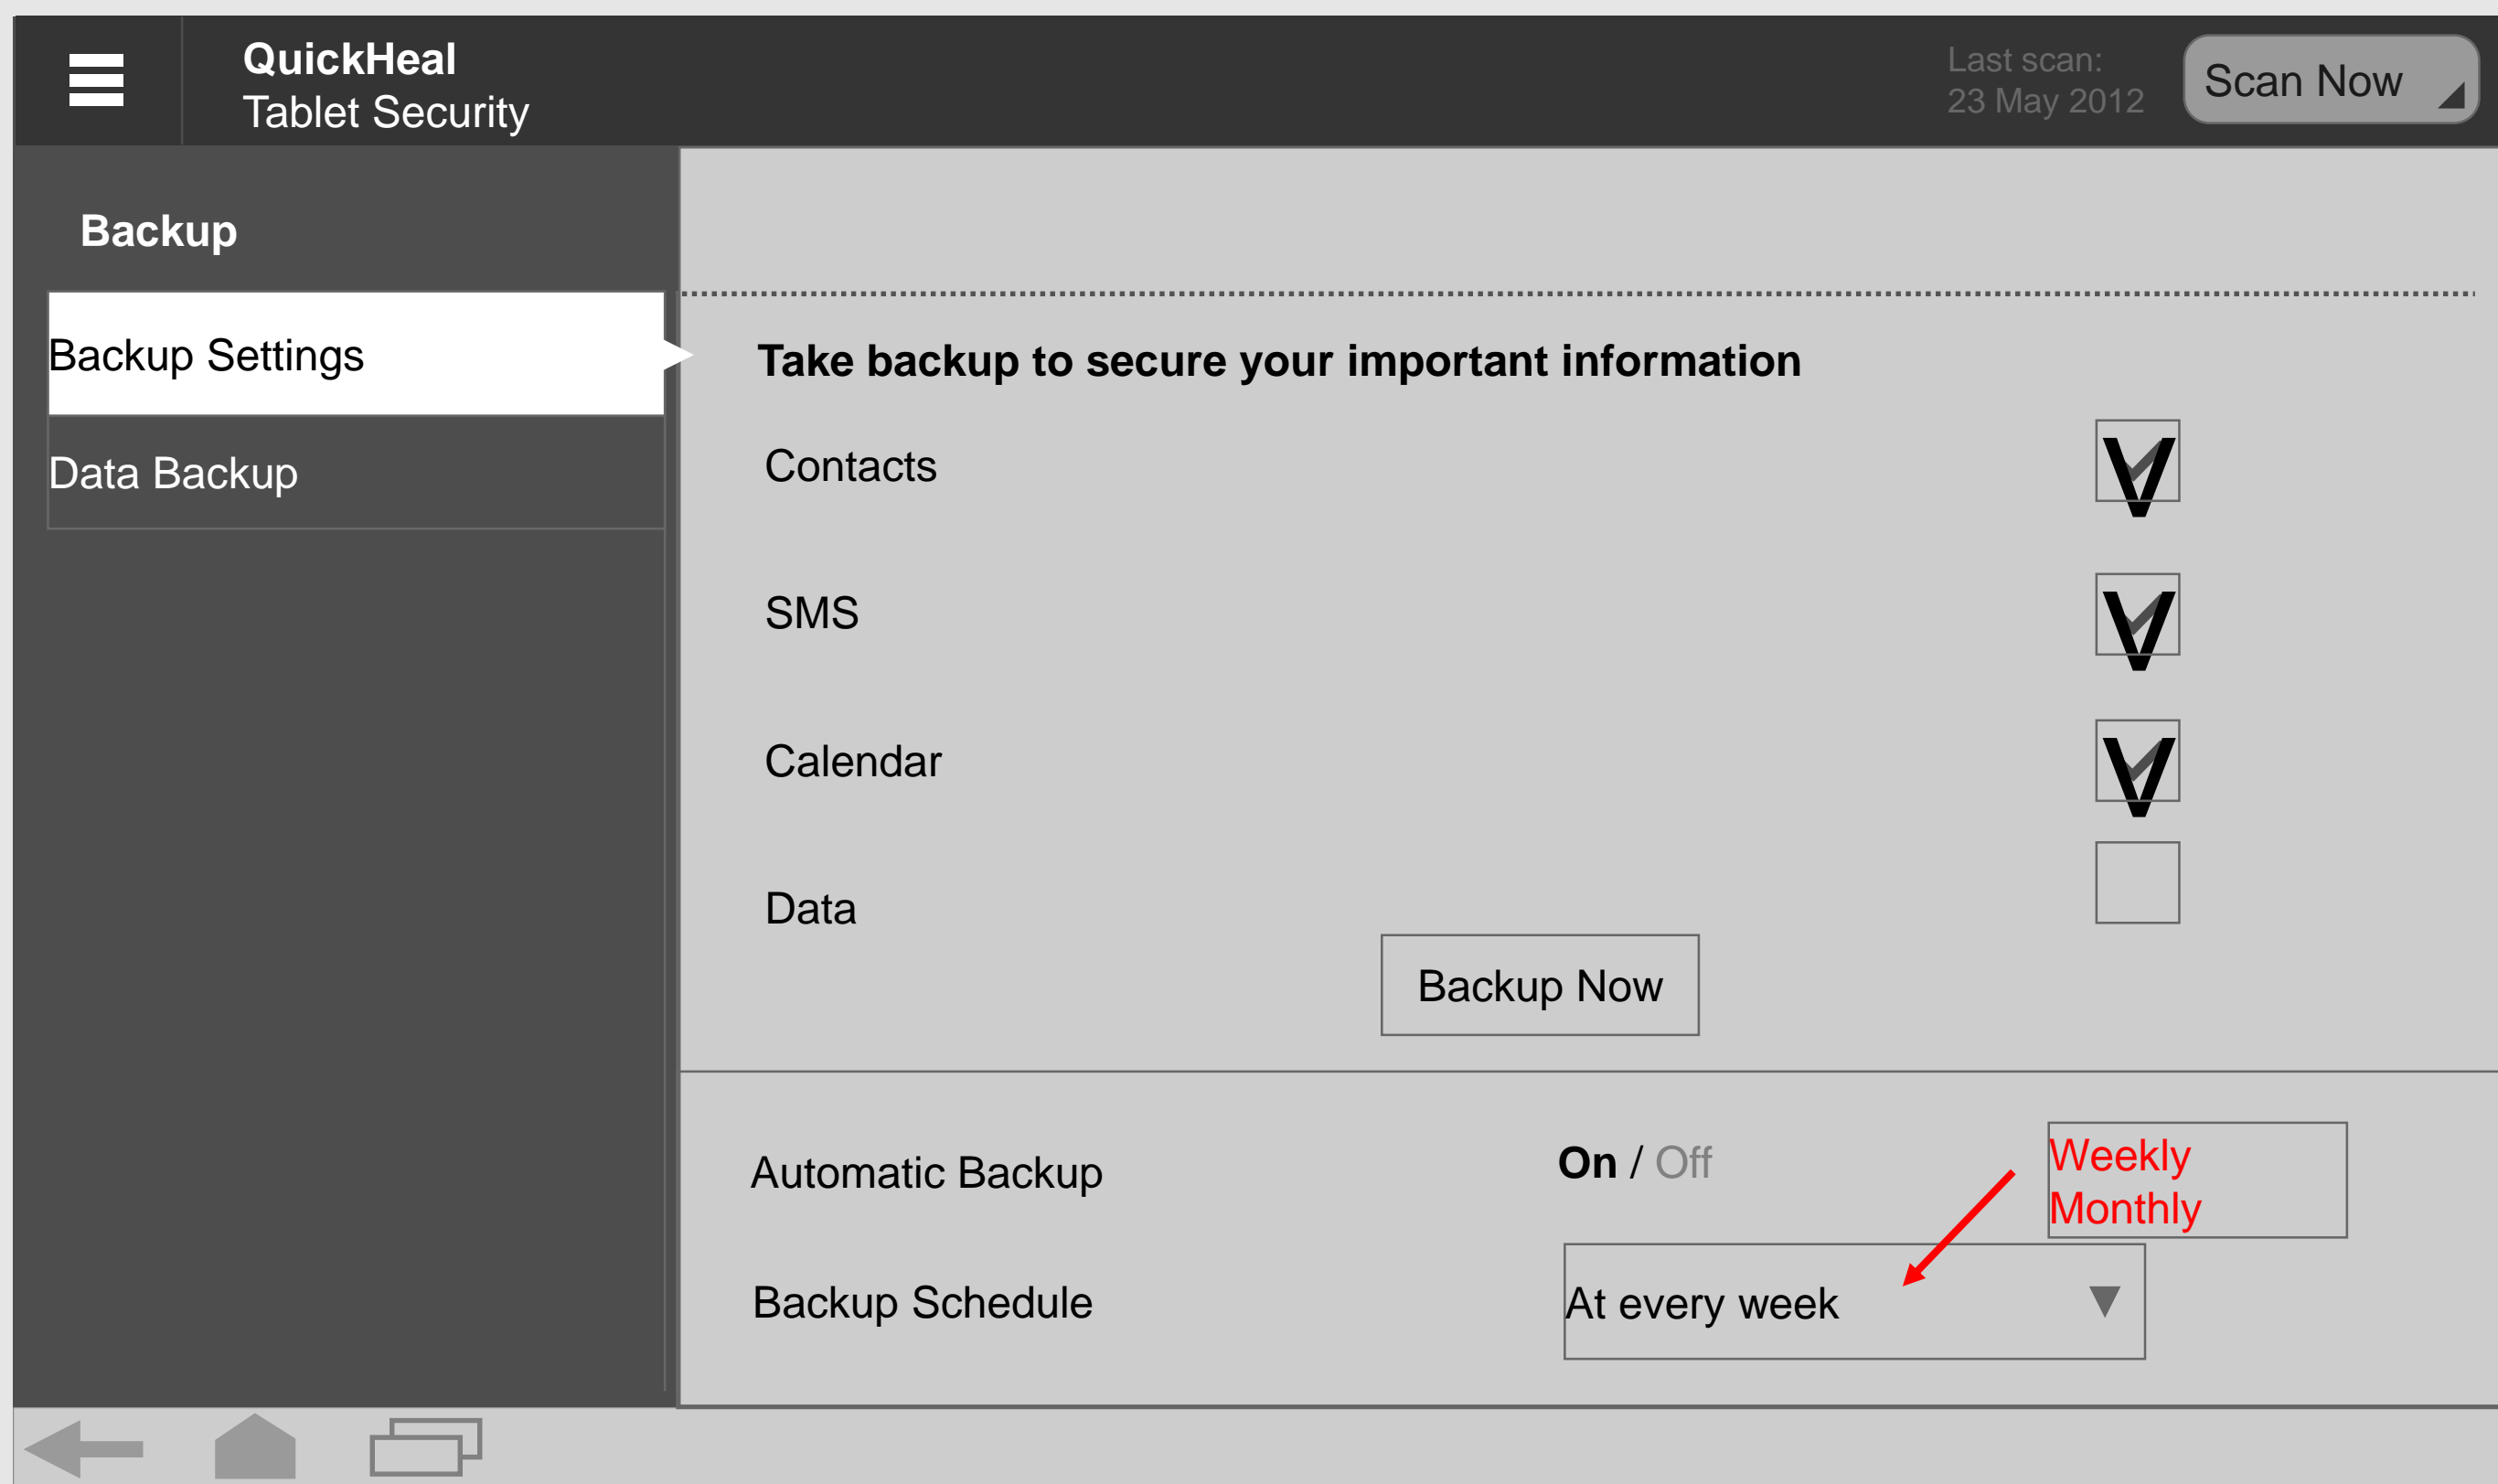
QuickHeal
Tablet Security

Last scan:
23 May 2012

Scan Now

Backup

Backup Settings

Data Backup

Take backup to secure your important information

Contacts

SMS

Calendar

Data

Backup Now

Automatic Backup

On / Off

Weekly
Monthly

Backup Schedule

At every week